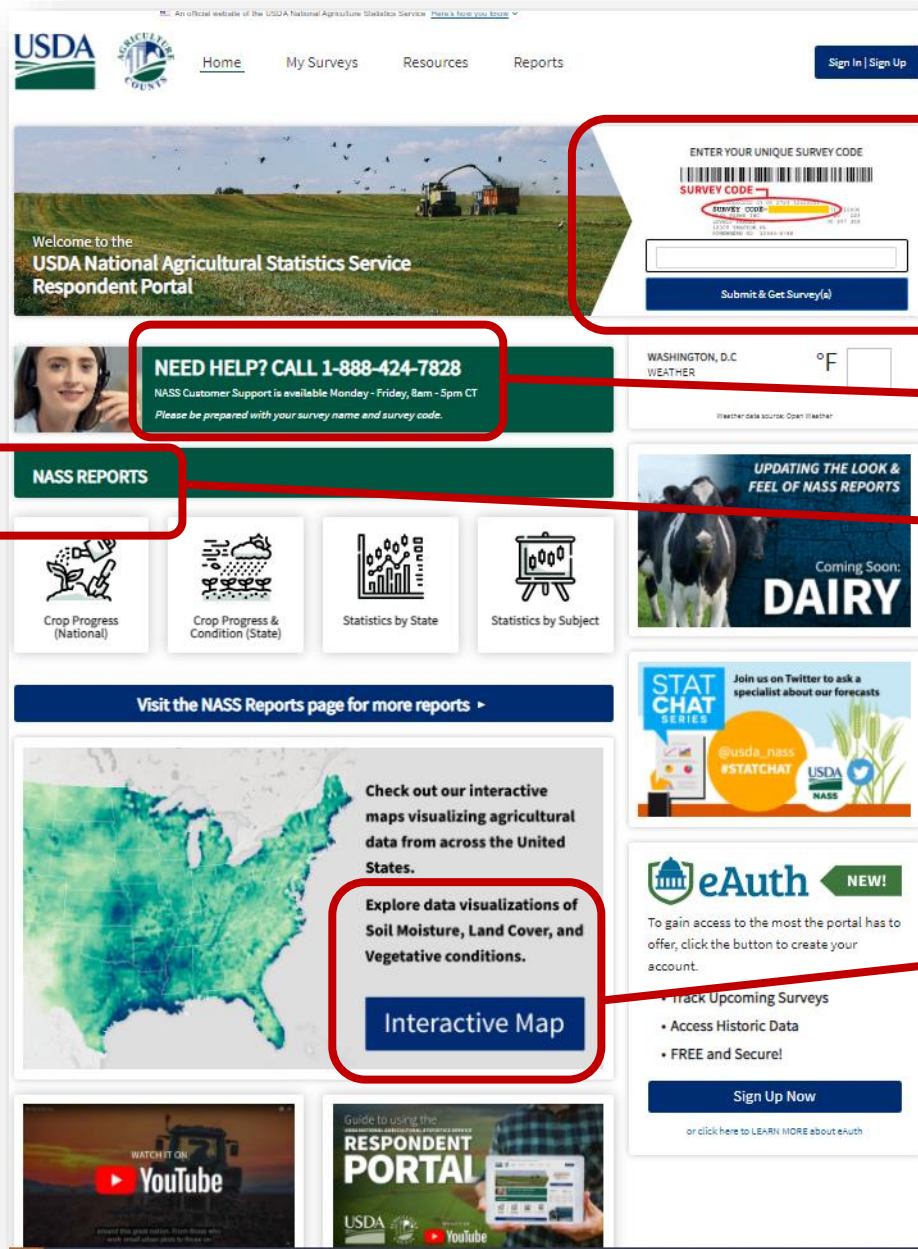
An official website of the USDA National Agriculture Statistics Service Here's how you know

USDA

AGRICULTURE COUNTS

Home My Surveys Resources Reports

Sign In | Sign Up

Welcome to the
USDA National Agricultural Statistics Service Respondent Portal

ENTER YOUR UNIQUE SURVEY CODE

SURVEY CODE

SURVEY CODE

Submit & Get Survey(s)

NEED HELP? CALL 1-888-424-7828
NASS Customer Support is available Monday - Friday, 8am - 5pm CT
Please be prepared with your survey name and survey code.

WASHINGTON, D.C
WEATHER
°F

Weather data source: Open Weather

NASS REPORTS

UPDATING THE LOOK & FEEL OF NASS REPORTS

Coming Soon:
DAIRY

Crop Progress (National)

Crop Progress & Condition (State)

Statistics by State

Statistics by Subject

Visit the NASS Reports page for more reports ▸

STAT CHAT SERIES

Join us on Twitter to ask a specialist about our forecasts

@usda_nass
#STATCHAT

USDA NASS

Check out our interactive maps visualizing agricultural data from across the United States.

Explore data visualizations of Soil Moisture, Land Cover, and Vegetative conditions.

Interactive Map

eAuth NEW!

To gain access to the most the portal has to offer, click the button to create your account.

• Track Upcoming Surveys
• Access Historic Data
• FREE and Secure!

Sign Up Now

or click here to LEARN MORE about eAuth

WATCH IT ON
YouTube

Guide to using the
USDA NATIONAL AGRICULTURAL STATISTICS SERVICE
RESPONDENT PORTAL

USDA
YouTube